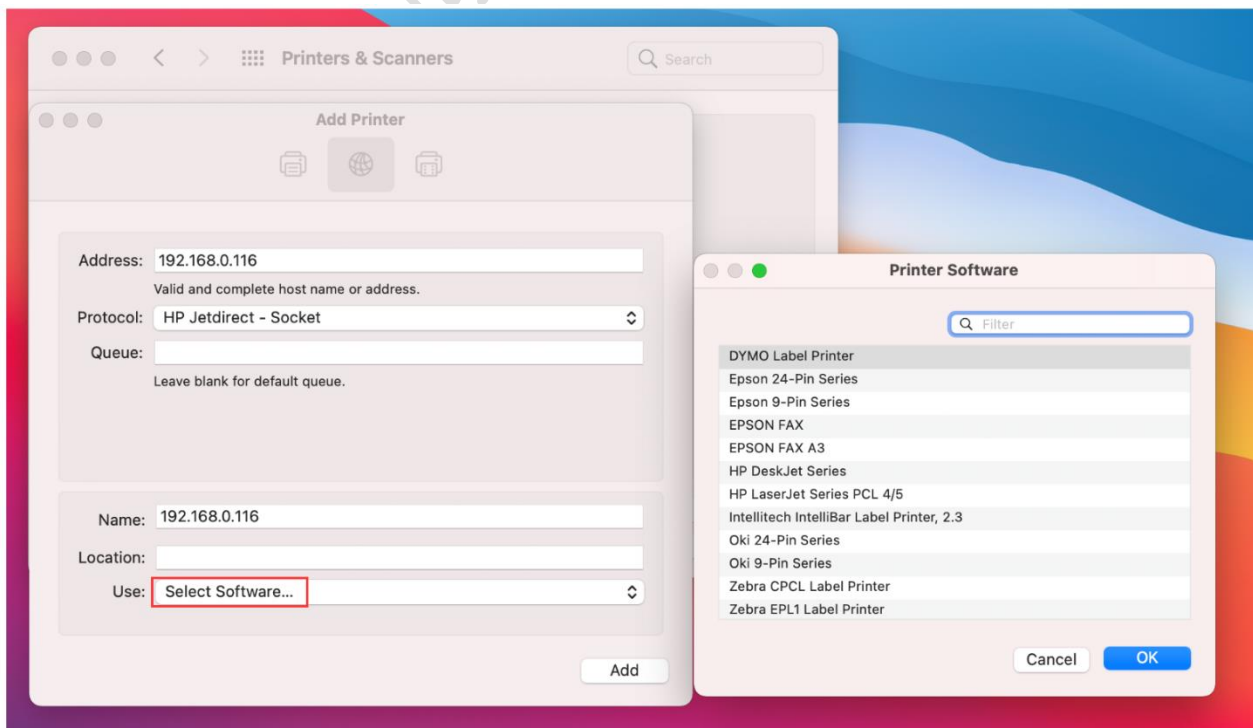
Printers & Scanners

Search

Add Printer

Address: 192.168.0.116

Valid and complete host name or address.

Protocol: HP Jetdirect - Socket

Queue:

Leave blank for default queue.

Name: 192.168.0.116

Location:

Use: Select Software...

Add

Printer Software

Filter

DYMO Label Printer
Epson 24-Pin Series
Epson 9-Pin Series
EPSON FAX
EPSON FAX A3
HP DeskJet Series
HP LaserJet Series PCL 4/5
Intellitech IntelliBar Label Printer, 2.3
Oki 24-Pin Series
Oki 9-Pin Series
Zebra CPCL Label Printer
Zebra EPL1 Label Printer

Cancel

OK